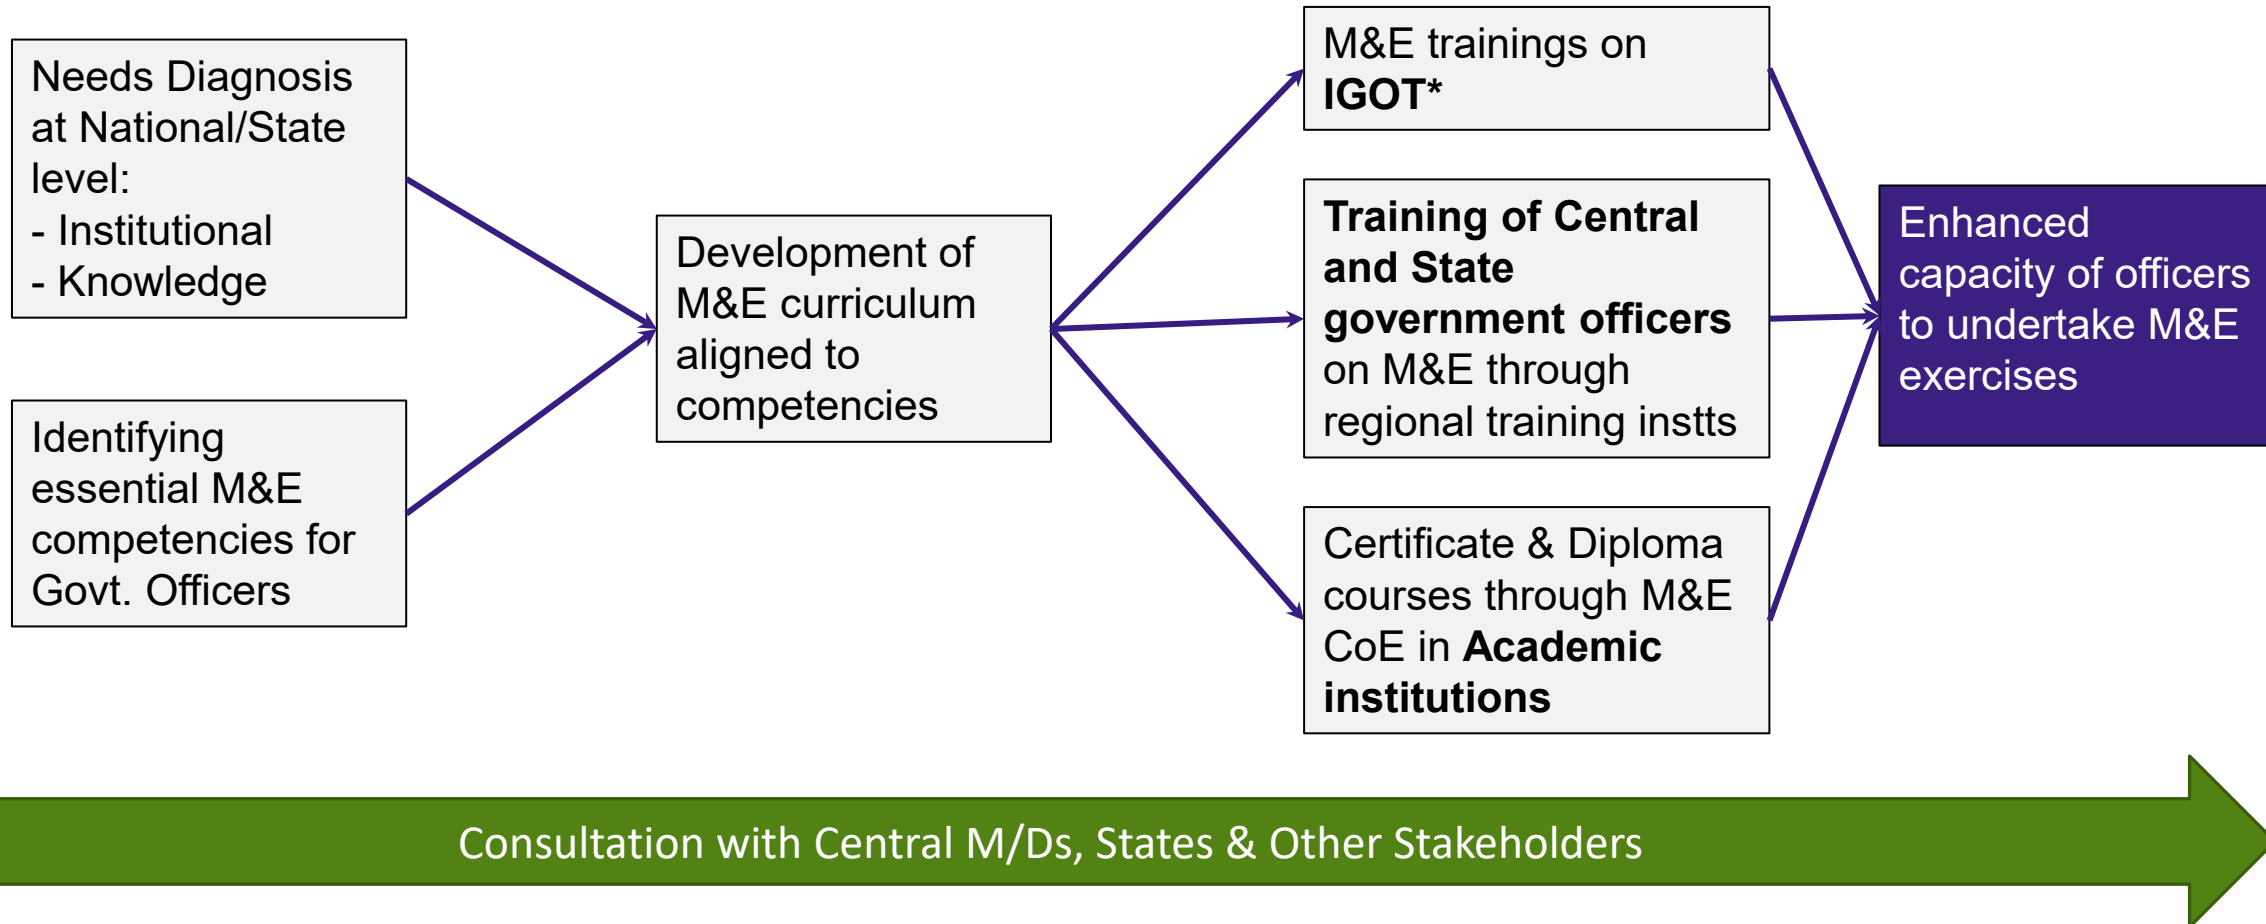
Needs Diagnosis at National/State level:
- Institutional
- Knowledge

Identifying essential M&E competencies for Govt. Officers

Development of M&E curriculum aligned to competencies

M&E trainings on **IGOT***

**Training of Central and State government officers** on M&E through regional training instts

Certificate & Diploma courses through M&E CoE in **Academic institutions**

Enhanced capacity of officers to undertake M&E exercises

Consultation with Central M/Ds, States & Other Stakeholders